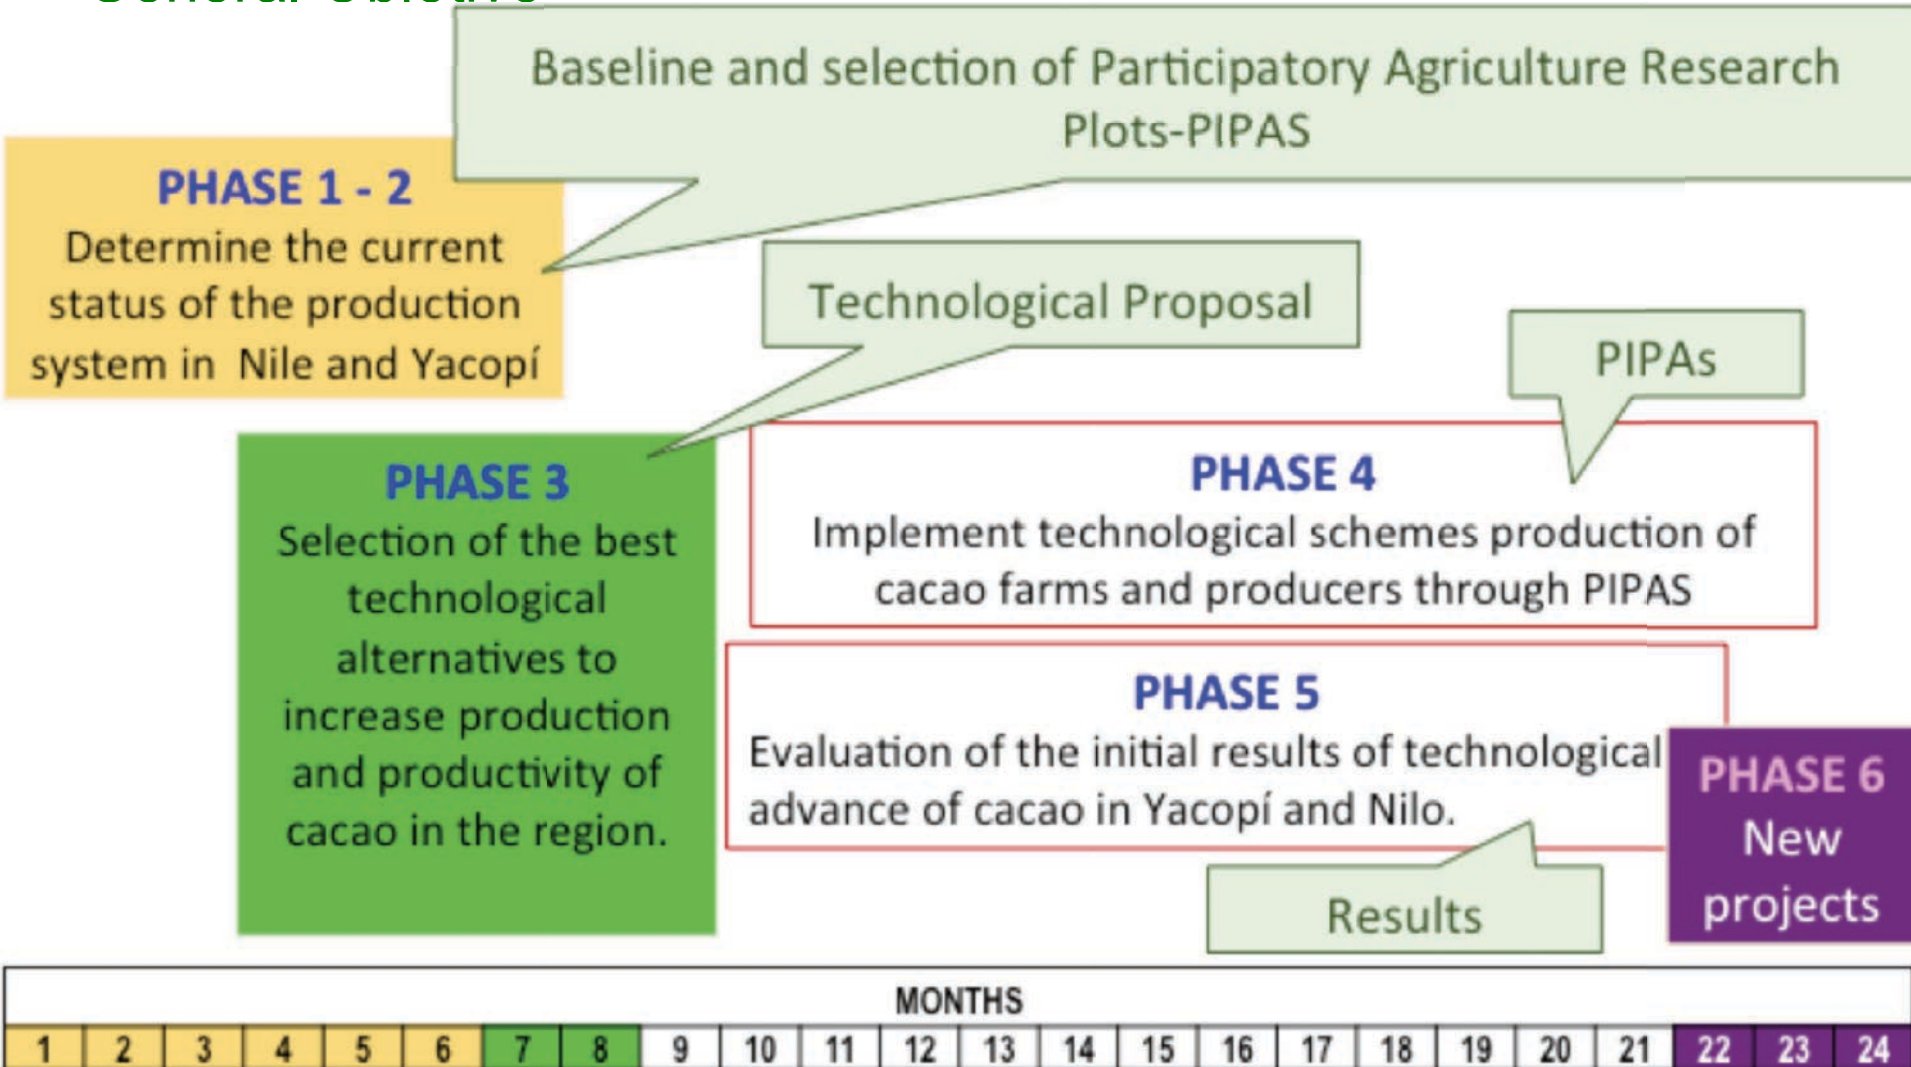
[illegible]

Baseline and selection of Participatory Agriculture Research Plots-PIPAS

PHASE 1 - 2
Determine the current status of the production system in Nile and Yacopí

Technological Proposal

PIPAs

PHASE 3
Selection of the best technological alternatives to increase production and productivity of cacao in the region.

PHASE 4
Implement technological schemes production of cacao farms and producers through PIPAS

PHASE 5
Evaluation of the initial results of technological advance of cacao in Yacopí and Nilo.

PHASE 6
New projects

Results

| MONTHS | | | | | | | | | | | | | | | | | | | | | | | |
|---|---|---|---|---|---|---|---|---|---|---|---|---|---|---|---|---|---|---|---|---|---|---|---|
| 1 | 2 | 3 | 4 | 5 | 6 | 7 | 8 | 9 | 10 | 11 | 12 | 13 | 14 | 15 | 16 | 17 | 18 | 19 | 20 | 21 | 22 | 23 | 24 |